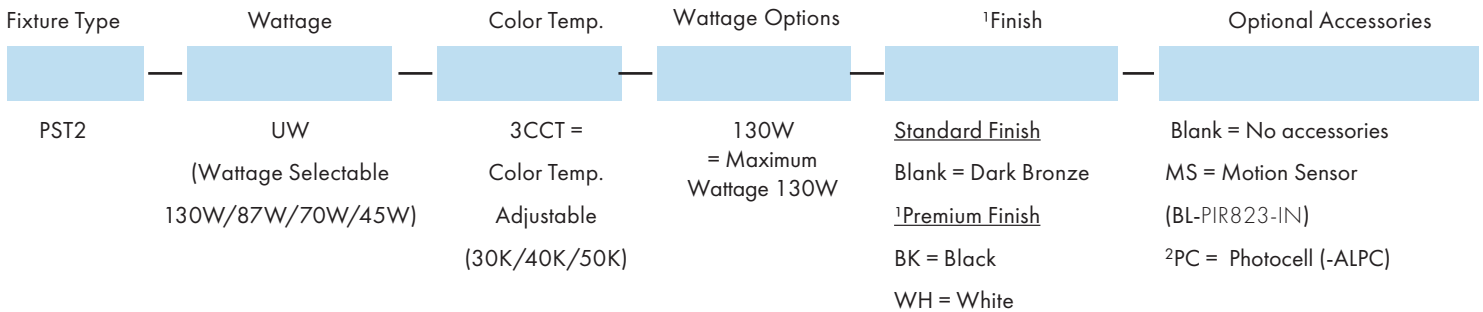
| Fixture Type | Wattage | Color Temp. | Wattage Options | ¹Finish | Optional Accessories |
|---|---|---|---|---|---|
| PST2 | UW (Wattage Selectable 130W/87W/70W/45W) | 3CCT = Color Temp. Adjustable (30K/40K/50K) | 130W = Maximum Wattage 130W | Standard Finish<br>Blank = Dark Bronze<br>¹Premium Finish<br>BK = Black<br>WH = White | Blank = No accessories<br>MS = Motion Sensor (BL-PIR823-IN)<br>²PC = Photocell (-ALPC) |